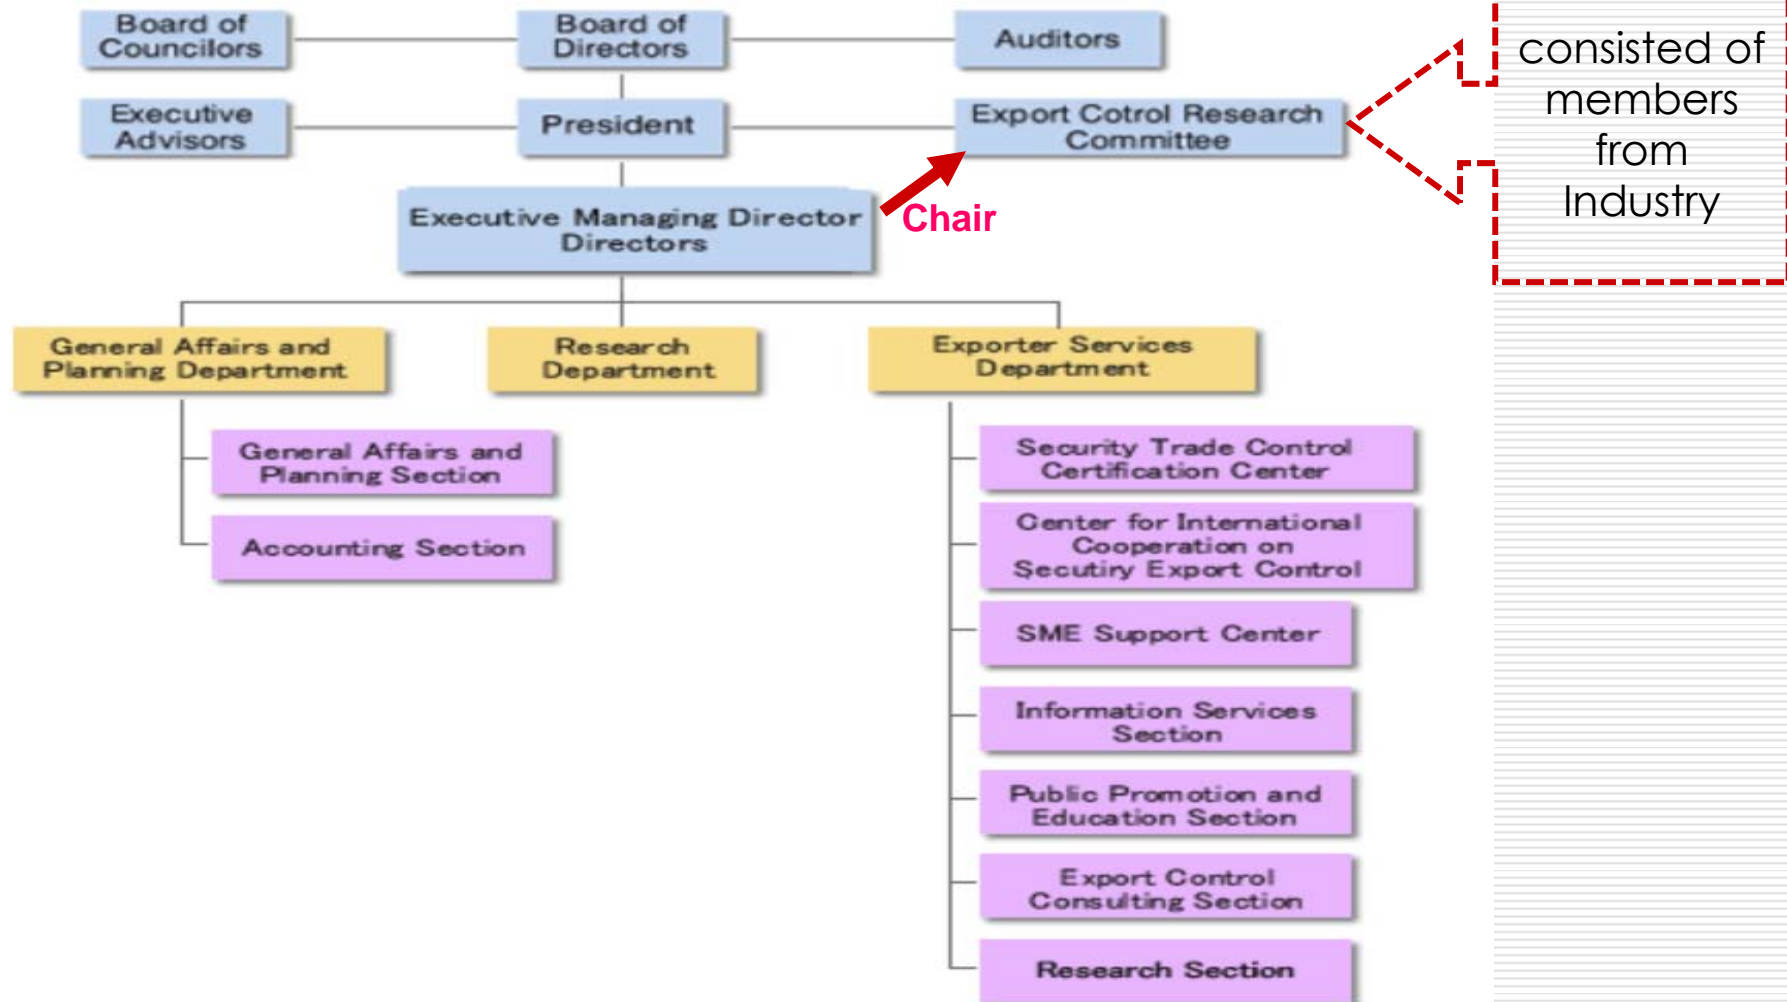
Board of Councilors

Board of Directors

Auditors

Executive Advisors

President

Export Cotrol Research Committee

consisted of members from Industry

Executive Managing Director Directors

Chair

General Affairs and Planning Department

Research Department

Exporter Services Department

General Affairs and Planning Section

Accounting Section

Security Trade Control Certification Center

Center for International Cooperation on Secutiry Export Control

SME Support Center

Information Services Section

Public Promotion and Education Section

Export Control Consulting Section

Research Section